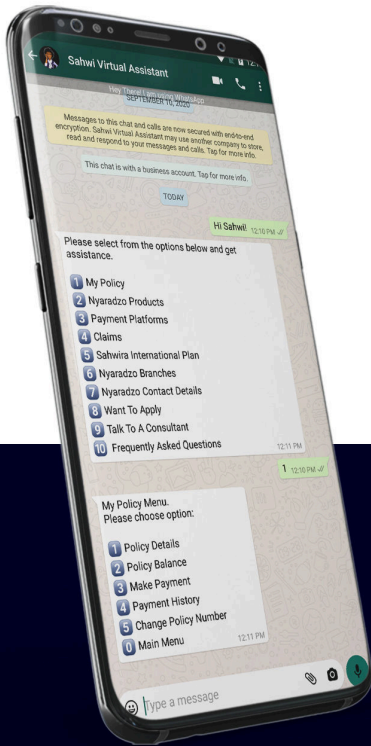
Sahwi Virtual Assistant

Hey There! I am using WhatsApp

SEPTEMBER 10, 2020

Messages to this chat and calls are now secured with end-to-end encryption. Sahwi Virtual Assistant may use another company to store, read and respond to your messages and calls. Tap for more info.

This chat is with a business account. Tap for more info.

TODAY

Hi Sahwi! 12:10 PM

Please select from the options below and get assistance.

1 My Policy
2 Nyaradzo Products
3 Payment Platforms
4 Claims
5 Sahwira International Plan
6 Nyaradzo Branches
7 Nyaradzo Contact Details
8 Want To Apply
9 Talk To A Consultant
10 Frequently Asked Questions 12:11 PM

1 12:10 PM

My Policy Menu.
Please choose option:

1 Policy Details
2 Policy Balance
3 Make Payment
4 Payment History
5 Change Policy Number
0 Main Menu 12:11 PM

Type a message